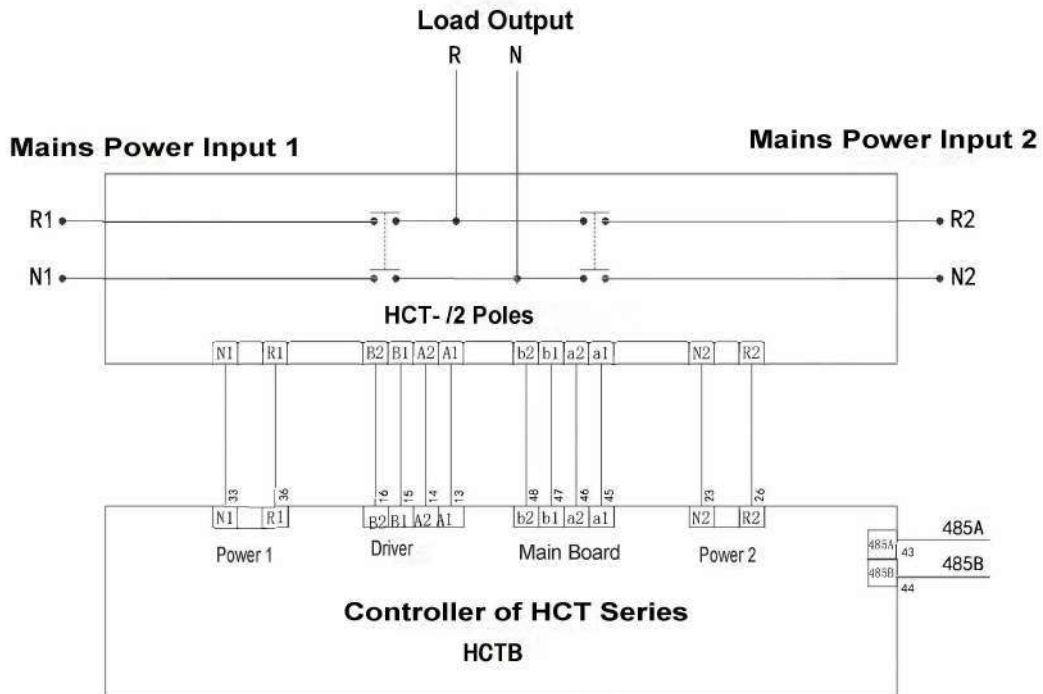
Load Output

R N

Mains Power Input 1

Mains Power Input 2

R1

R2

N1

N2

HCT- /2 Poles

N1 R1 B2 B1 A2 A1 b2 b1 a2 a1 N2 R2

33 36 16 15 14 13 48 47 46 45 23 26

N1 R1 B2 B1 A2 A1 b2 b1 a2 a1 N2 R2

Power 1

Driver

Main Board

Power 2

485A 43 485A

485B 44 485B

Controller of HCT Series

HCTB